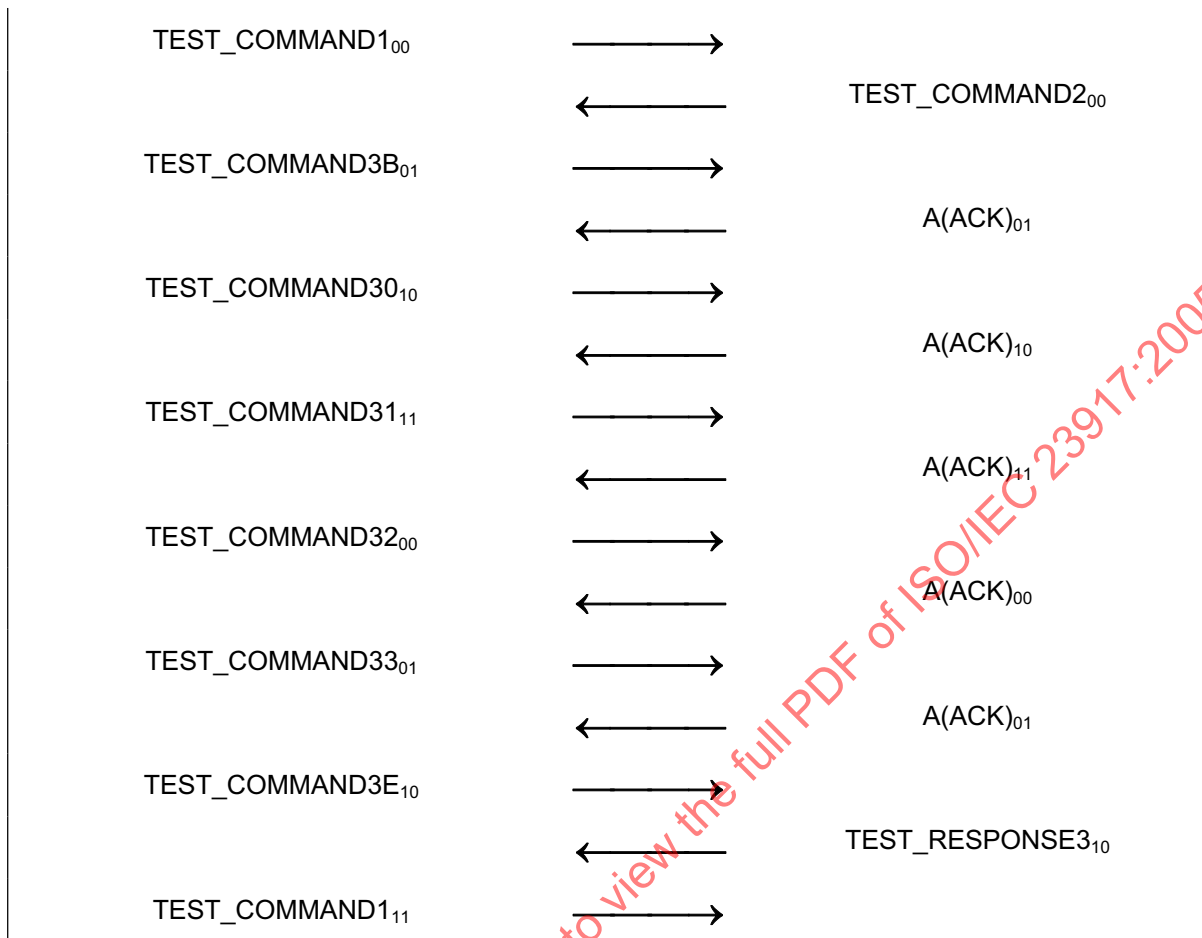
TEST_COMMAND1$_{00}$

TEST_COMMAND2$_{00}$

TEST_COMMAND3B$_{01}$

A(ACK)$_{01}$

TEST_COMMAND30$_{10}$

A(ACK)$_{10}$

TEST_COMMAND31$_{11}$

A(ACK)$_{11}$

TEST_COMMAND32$_{00}$

A(ACK)$_{00}$

TEST_COMMAND33$_{01}$

A(ACK)$_{01}$

TEST_COMMAND3E$_{10}$

TEST_RESPONSE3$_{10}$

TEST_COMMAND1$_{11}$

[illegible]o view the full PDF of ISO/IEC 23917:200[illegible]